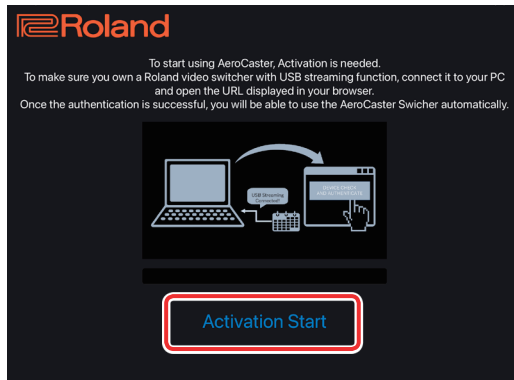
Roland

To start using AeroCaster, Activation is needed.
To make sure you own a Roland video switcher with USB streaming function, connect it to your PC and open the URL displayed in your browser.
Once the authentication is successful, you will be able to use the AeroCaster Swicher automatically.

USB Streaming Connected!

DEVICE CHECK AND AUTHENTICATE

Activation Start